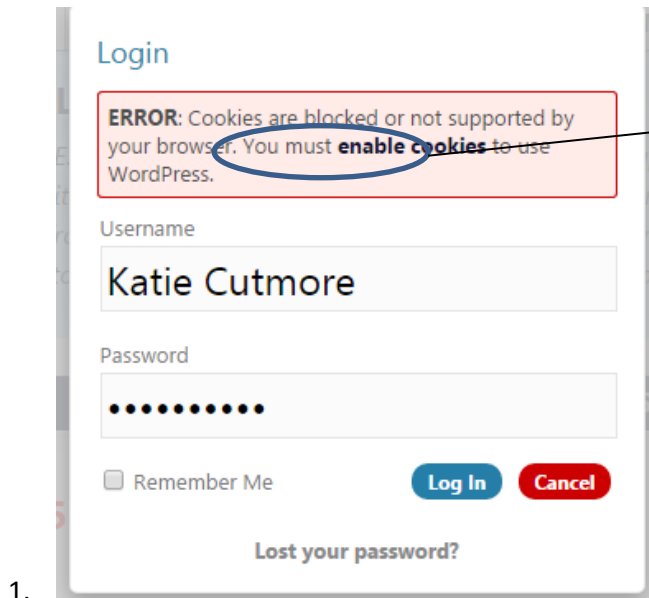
1.

Login

**ERROR**: Cookies are blocked or not supported by your browser. You must **enable cookies** to use WordPress.

Username

Katie Cutmore

Password

•••••••••••

Remember Me

Log In

Cancel

Lost your password?